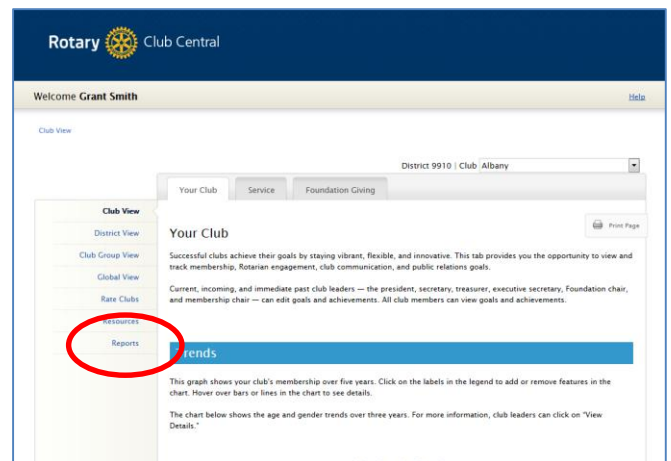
Rotary Club Central

Welcome Grant Smith

Help

Club View

District 9910 | Club Albany

Your Club | Service | Foundation Giving

Club View
District View
Club Group View
Global View
Rate Clubs
Resources
Reports

Print Page

Your Club

Successful clubs achieve their goals by staying vibrant, flexible, and innovative. This tab provides you the opportunity to view and track membership, Rotarian engagement, club communication, and public relations goals.

Current, incoming, and immediate past club leaders — the president, secretary, treasurer, executive secretary, Foundation chair, and membership chair — can edit goals and achievements. All club members can view goals and achievements.

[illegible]rends

This graph shows your club's membership over five years. Click on the labels in the legend to add or remove features in the chart. Hover over bars or lines in the chart to see details.

The chart below shows the age and gender trends over three years. For more information, club leaders can click on "View Details."